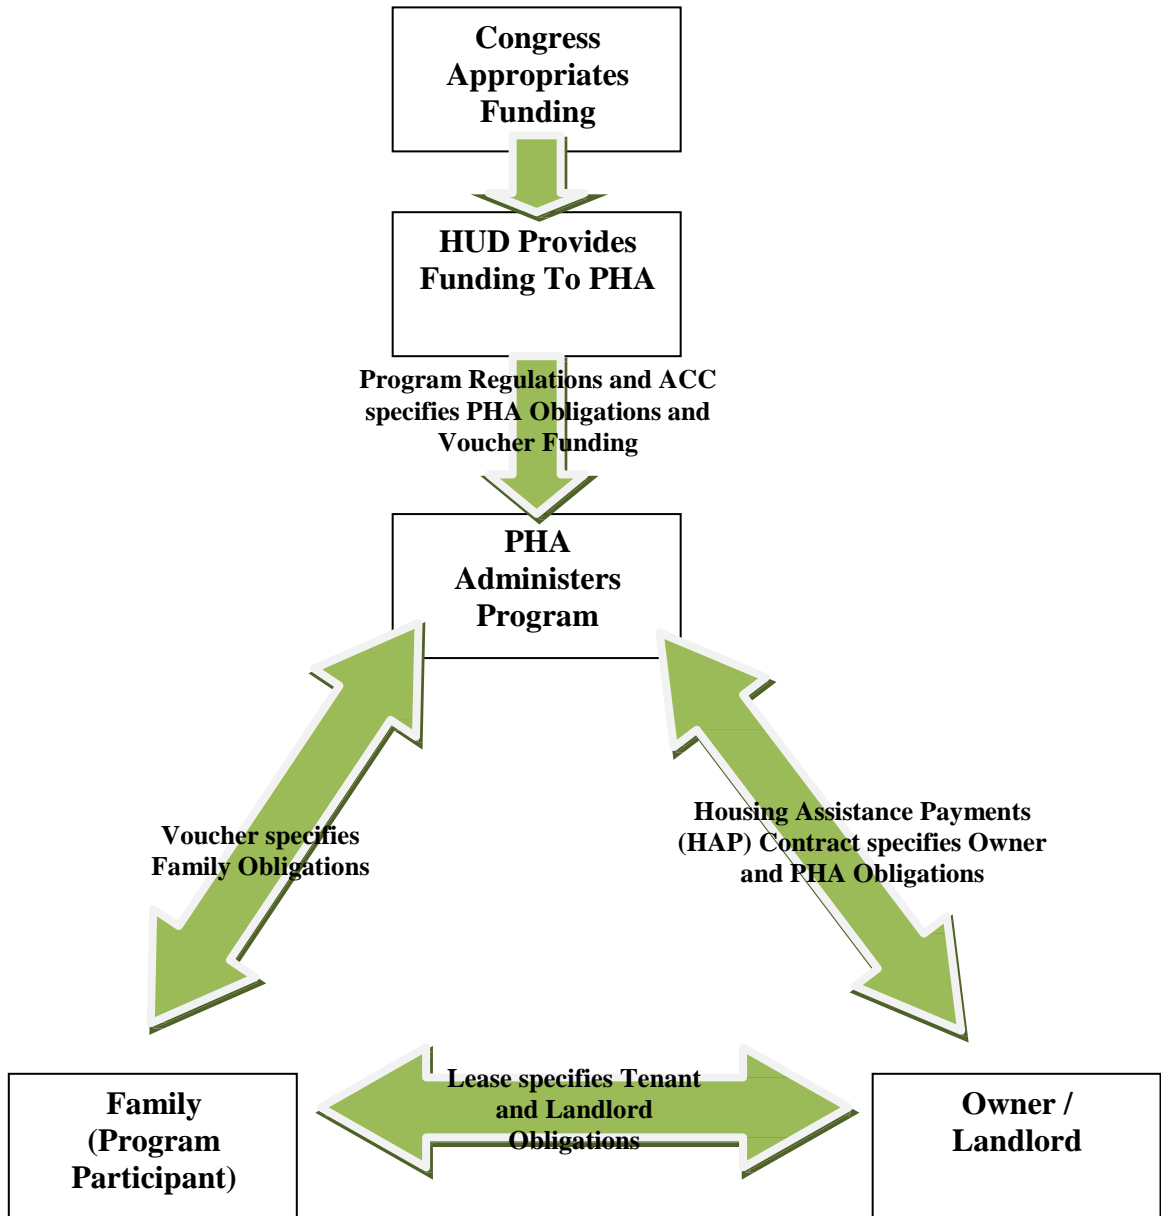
Congress Appropriates Funding

HUD Provides Funding To PHA

Program Regulations and ACC specifies PHA Obligations and Voucher Funding

PHA Administers Program

Voucher specifies Family Obligations

Housing Assistance Payments (HAP) Contract specifies Owner and PHA Obligations

Family (Program Participant)

Lease specifies Tenant and Landlord Obligations

Owner / Landlord